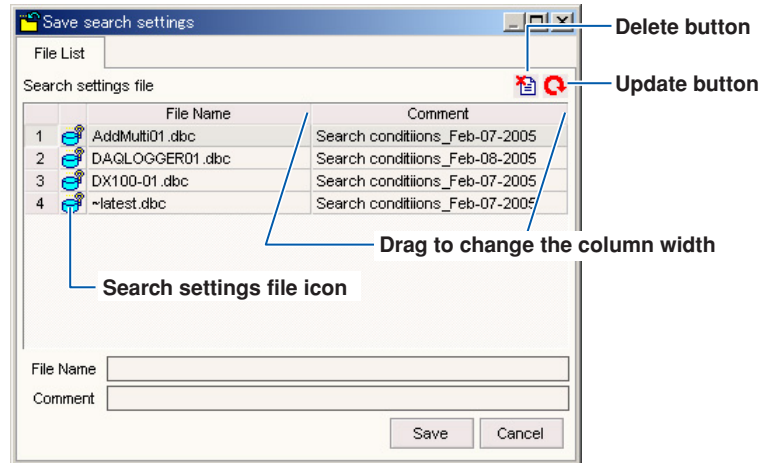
Save search settings

File List

Search settings file

Delete button

Update button

| | | File Name | Comment |
|---|---|---|---|
| 1 | | AddMulti01.dbc | Search conditiions_Feb-07-2005 |
| 2 | | DAQLOGGER01.dbc | Search conditiions_Feb-08-2005 |
| 3 | | DX100-01.dbc | Search conditiions_Feb-07-2005 |
| 4 | | ~latest.dbc | Search conditiions_Feb-07-2005 |

Drag to change the column width

Search settings file icon

File Name

Comment

Save Cancel